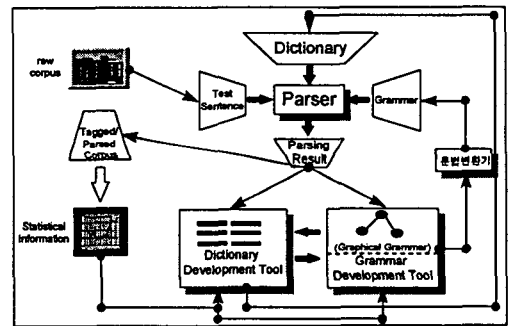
Dictionary

raw corpus

Test Sentence

Parser

Grammar

Tagged/ Parsed Corpus

Parsing Result

문법변환기

Statistical Information

Dictionary Development Tool

(Graphical Grammar)

Grammar Development Tool